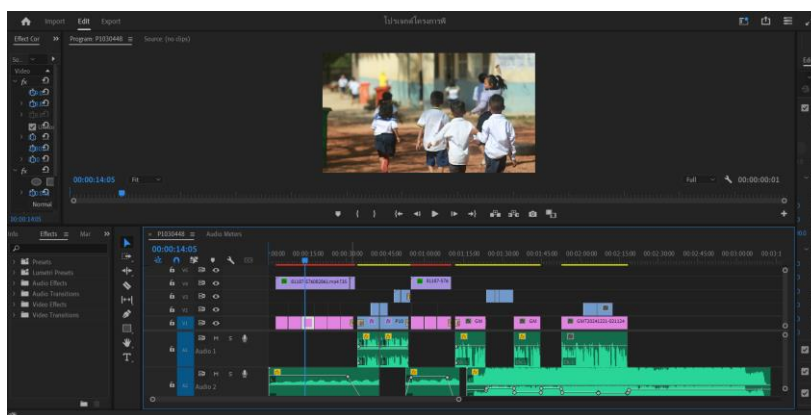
Import Edit Export

โปรเจกต์โครงการพี่

Effect Cor >> Program: P1030448 ≡ Source: (no clips)

Video
fx

Normal

00:00:14:05 Fit

Full 00:00:00:01

00:00:14:05

lds Effects ≡ Mar >>

Presets
Lumetri Presets
Audio Effects
Audio Transitions
Video Effects
Video Transitions

× P1030448 ≡ Audio Meters

00:00:14:05

:00:00 00:00:15:00 00:00:30:00 00:00:45:00 00:01:00:00 00:01:15:00 00:01:30:00 00:01:45:00 00:02:00:00 00:02:15:00 00:02:30:00 00:02:45:00 00:03:00:00 00:03:1

V4
V3
V2
V1

A1 Audio 1
A2 Audio 2

M S

S1107 5760826bl.mer73
S1107 576
GH
GH
GH7202412S 0211134